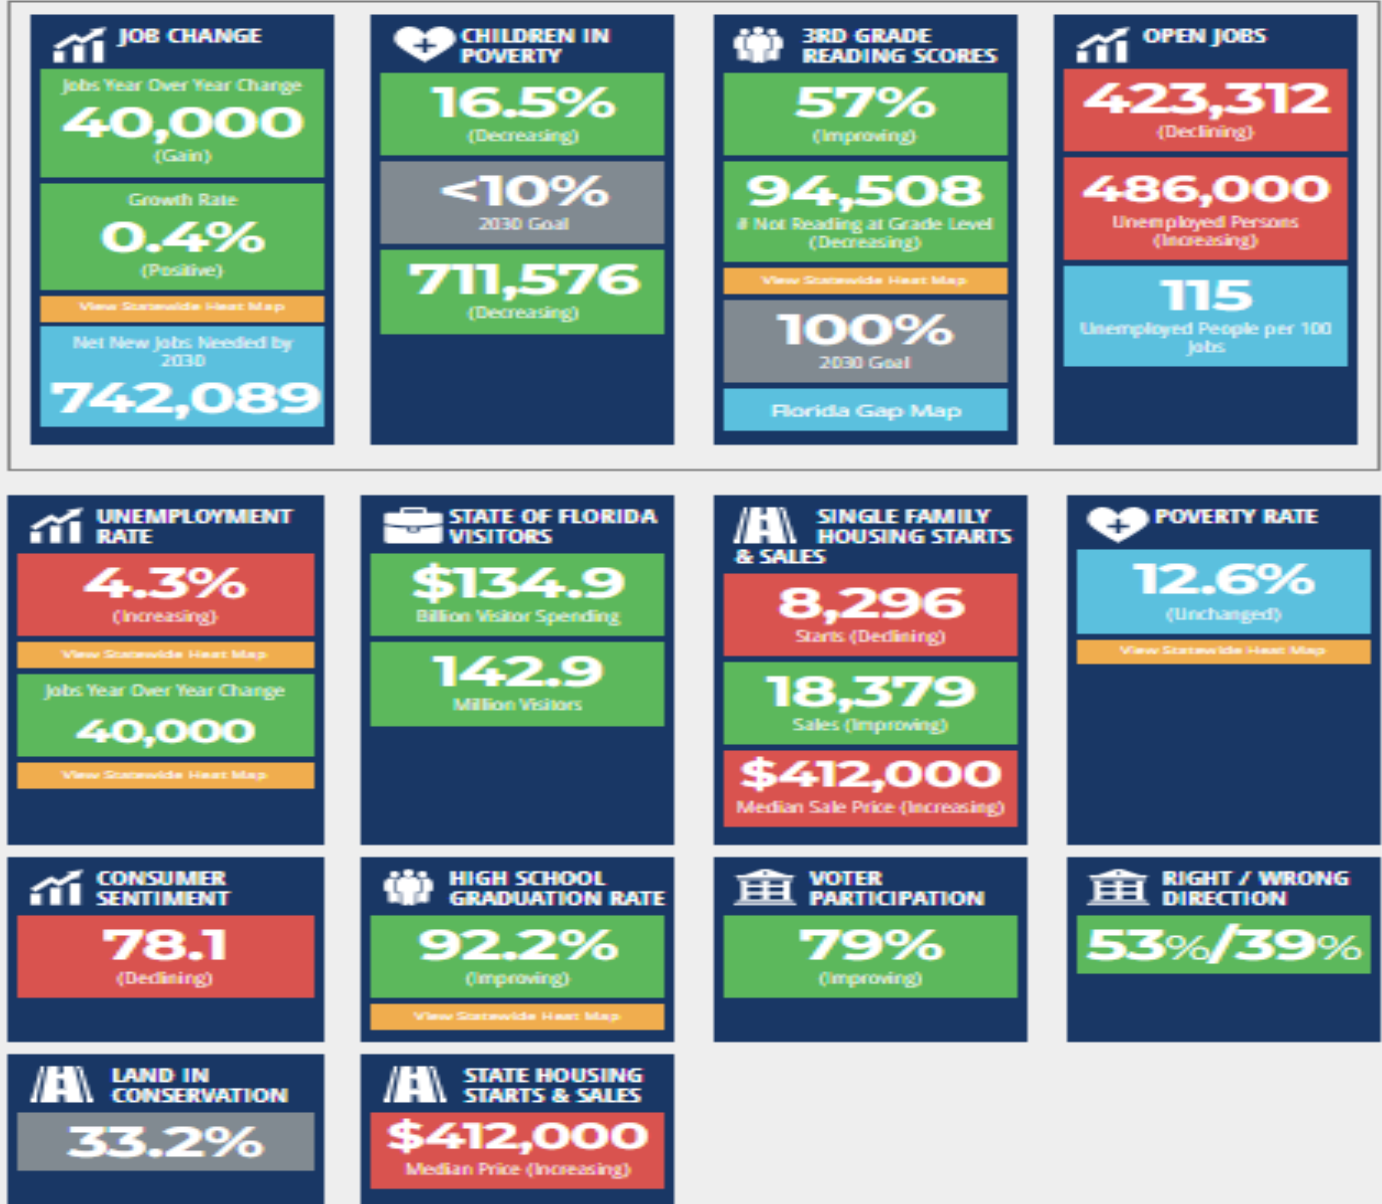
JOB CHANGE
Jobs Year Over Year Change
40,000
(Gain)
Growth Rate
0.4%
(Positive)
View Statewide Heat Map
Net New Jobs Needed by 2030
742,089

CHILDREN IN POVERTY
16.5%
(Decreasing)
<10%
2030 Goal
711,576
(Decreasing)

3RD GRADE READING SCORES
57%
(Improving)
94,508
# Not Reading at Grade Level (Decreasing)
View Statewide Heat Map
100%
2030 Goal
Florida Gap Map

OPEN JOBS
423,312
(Declining)
486,000
Unemployed Persons (Increasing)
115
Unemployed People per 100 Jobs

UNEMPLOYMENT RATE
4.3%
(Increasing)
View Statewide Heat Map
Jobs Year Over Year Change
40,000
View Statewide Heat Map

STATE OF FLORIDA VISITORS
$134.9
Billion Visitor Spending
142.9
Million Visitors

SINGLE FAMILY HOUSING STARTS & SALES
8,296
Starts (Declining)
18,379
Sales (Improving)
$412,000
Median Sale Price (Increasing)

POVERTY RATE
12.6%
(Unchanged)
View Statewide Heat Map

CONSUMER SENTIMENT
78.1
(Declining)

HIGH SCHOOL GRADUATION RATE
92.2%
(Improving)
View Statewide Heat Map

VOTER PARTICIPATION
79%
(Improving)

RIGHT / WRONG DIRECTION
53%/39%

LAND IN CONSERVATION
33.2%

STATE HOUSING STARTS & SALES
$412,000
Median Price (Increasing)